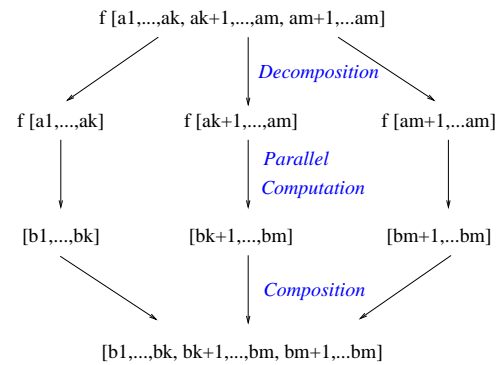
f [a1,...,ak, ak+1,...,am, am+1,...am]

Decomposition

f [a1,...,ak]

f [ak+1,...,am]

f [am+1,...am]

Parallel Computation

[b1,...,bk]

[bk+1,...,bm]

[bm+1,...bm]

Composition

[b1,...,bk, bk+1,...,bm, bm+1,...bm]